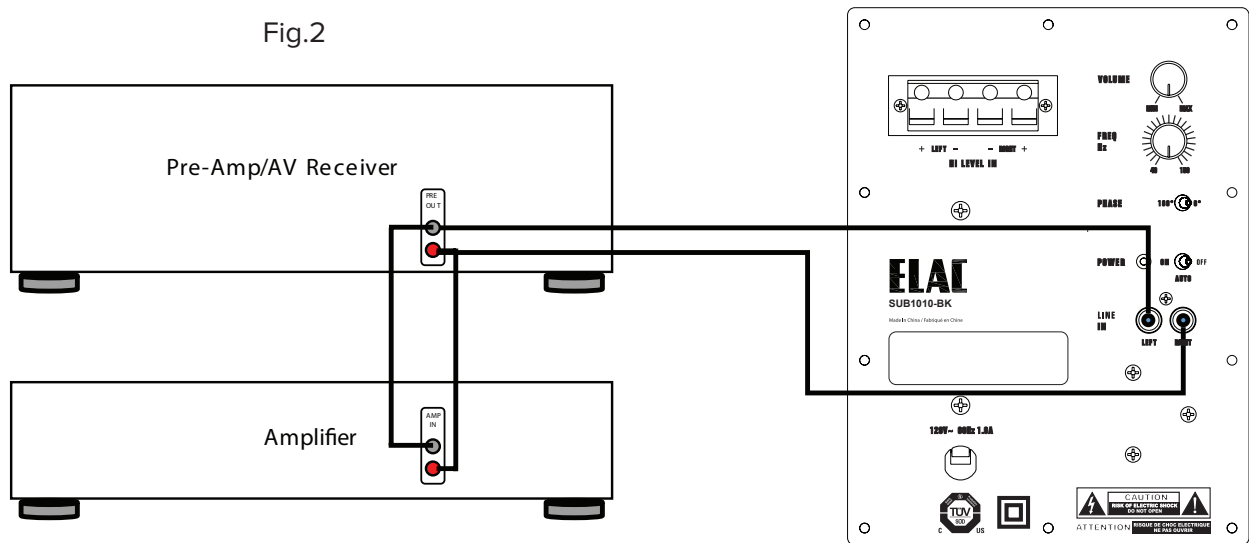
Fig.2

Pre-Amp/AV Receiver

PRE OUT

Amplifier

AMP IN

VOLUME

MIN MAX

+ LEFT − − RIGHT +

HI LEVEL IN

FREQ Hz

40 150

PHASE 180° 0°

ELAC

SUB1010-BK

Made in China / Fabriqué en Chine

POWER ON OFF AUTO

LINE IN

LEFT RIGHT

120V~ 60Hz 1.8A

TÜV SÜD C US

CAUTION RISK OF ELECTRIC SHOCK DO NOT OPEN

ATTENTION RISQUE DE CHOC ELECTRIQUE NE PAS OUVRIR